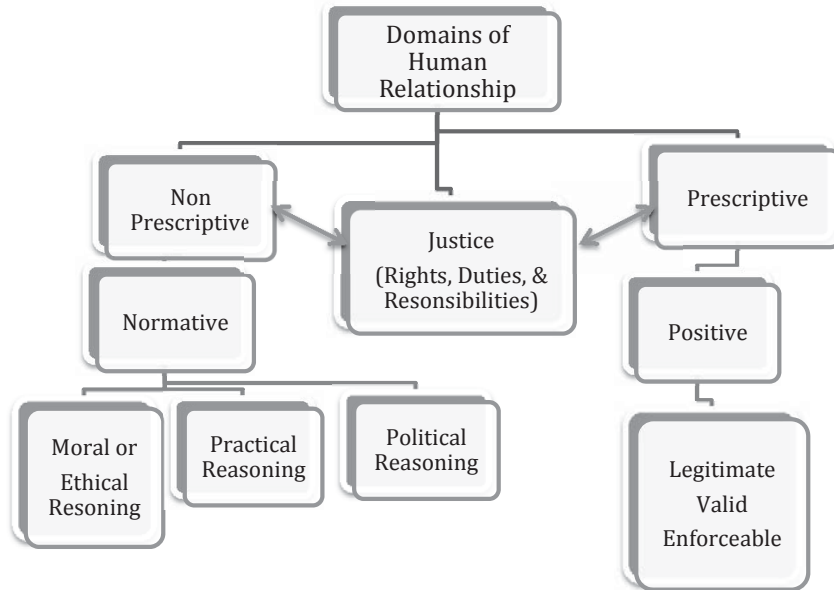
Domains of Human Relationship

Non Prescriptive

Justice
(Rights, Duties, & Resonsibilities)

Prescriptive

Normative

Positive

Moral or Ethical Resoning

Practical Reasoning

Political Reasoning

Legitimate Valid Enforceable